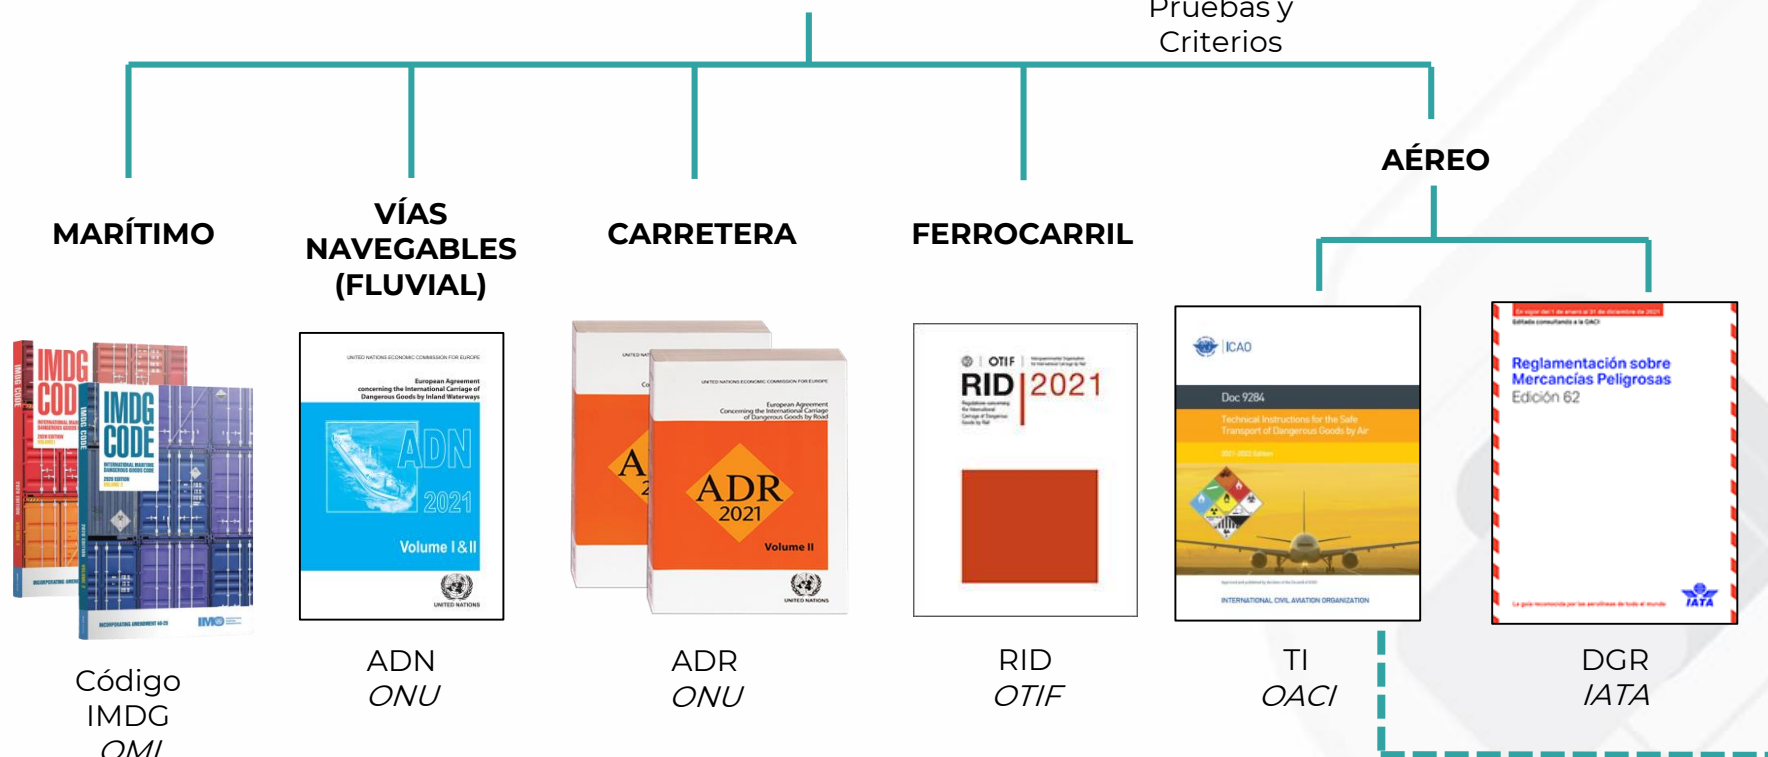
Pruebas y Criterios

MARÍTIMO

VÍAS NAVEGABLES (FLUVIAL)

CARRETERA

FERROCARRIL

AÉREO

IMDG CODE

IMDG CODE

UNITED NATIONS ECONOMIC COMMISSION FOR EUROPE

European Agreement concerning the International Carriage of Dangerous Goods by Inland Waterways

ADN 2021

Volume I & II

UNITED NATIONS

UNITED NATIONS ECONOMIC COMMISSION FOR EUROPE

European Agreement Concerning the International Carriage of Dangerous Goods by Road

ADR 2021

Volume II

UNITED NATIONS

OTIF

RID 2021

ICAO

Doc 9284

Technical Instructions for the Safe Transport of Dangerous Goods by Air

INTERNATIONAL CIVIL AVIATION ORGANIZATION

Reglamentación sobre Mercancías Peligrosas

Edición 62

IATA

Código IMDG
OMI

ADN
ONU

ADR
ONU

RID
OTIF

TI
OACI

DGR
IATA